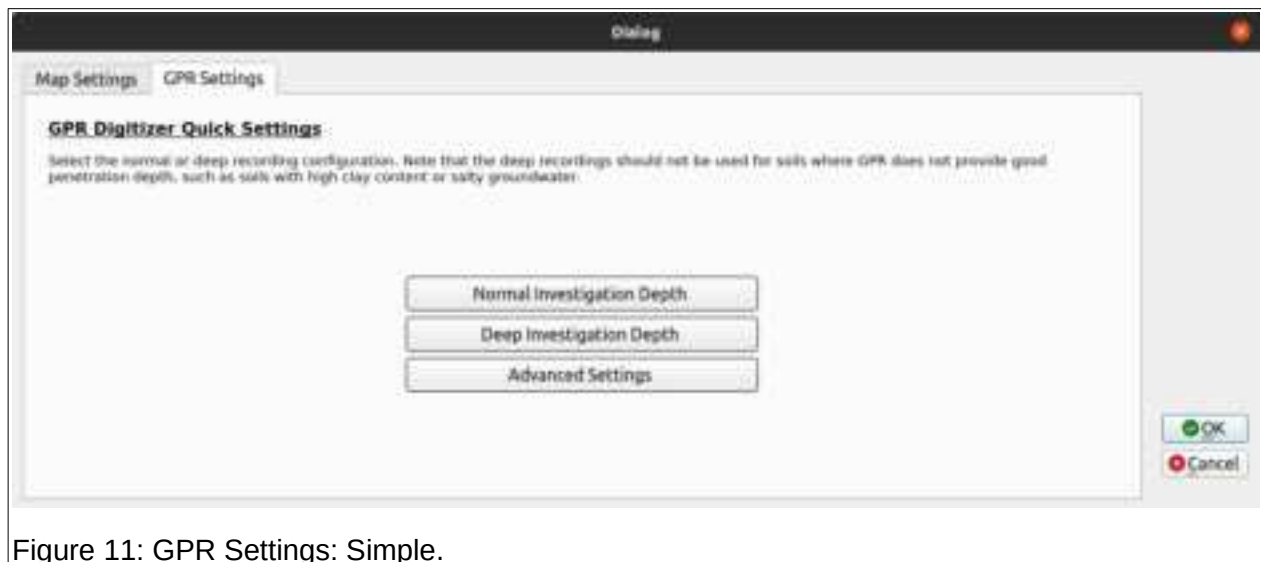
Dialog

Map Settings GPR Settings

GPR Digitizer Quick Settings

Select the normal or deep recording configuration. Note that the deep recordings should not be used for soils where GPR does not provide good penetration depth, such as soils with high clay content or salty groundwater.

Normal Investigation Depth

Deep Investigation Depth

Advanced Settings

OK

Cancel

Figure 11: GPR Settings: Simple.